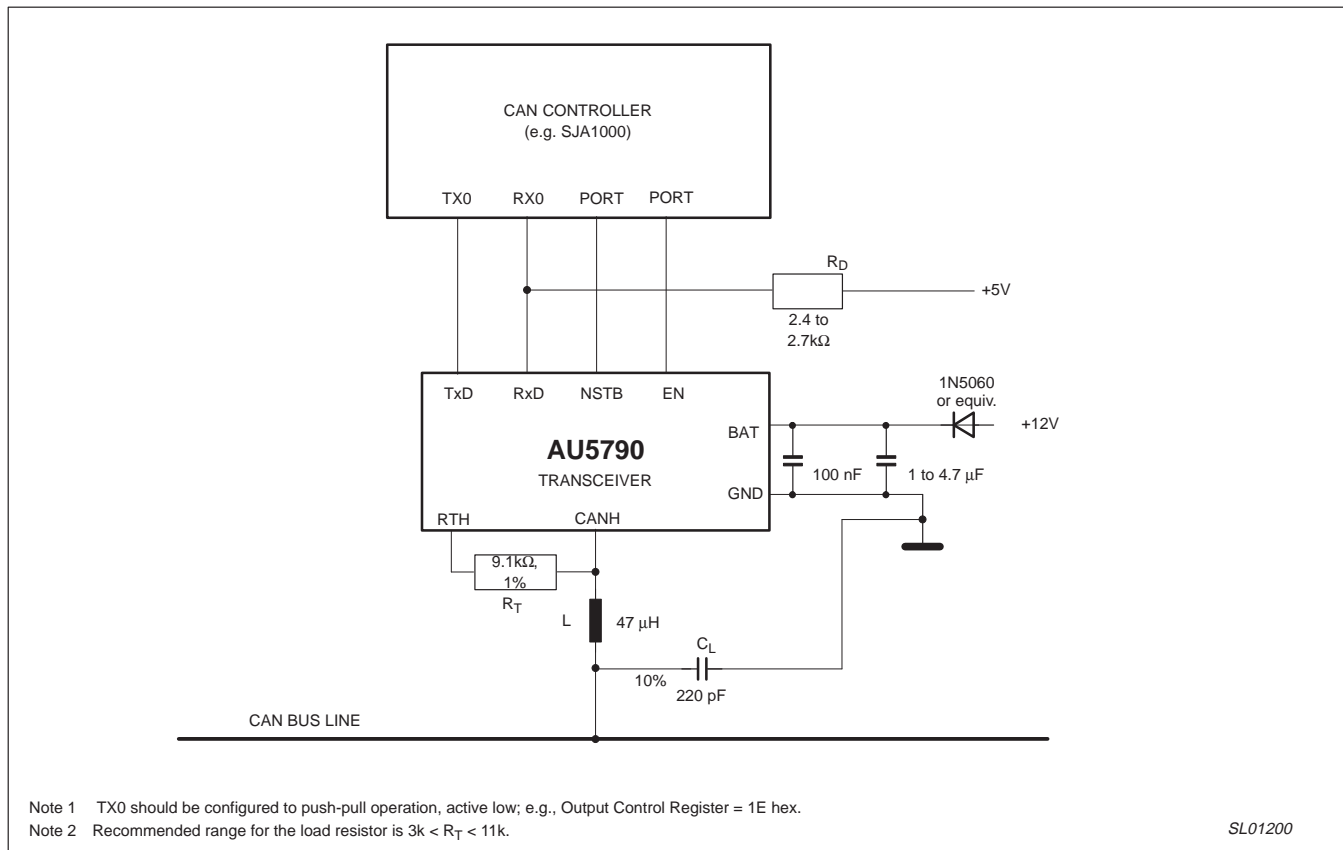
CAN CONTROLLER
(e.g. SJA1000)

TX0 RX0 PORT PORT

$R_D$

+5V

2.4 to
2.7k$\Omega$

TxD RxD NSTB EN

1N5060
or equiv.

BAT

+12V

**AU5790**

TRANSCEIVER

100 nF

1 to 4.7 $\mu$F

GND

RTH CANH

9.1k$\Omega$,
1%

$R_T$

L

47 $\mu$H

$C_L$

10%

220 pF

CAN BUS LINE

Note 1 TX0 should be configured to push-pull operation, active low; e.g., Output Control Register = 1E hex.
Note 2 Recommended range for the load resistor is 3k < $R_T$ < 11k.

SL01200